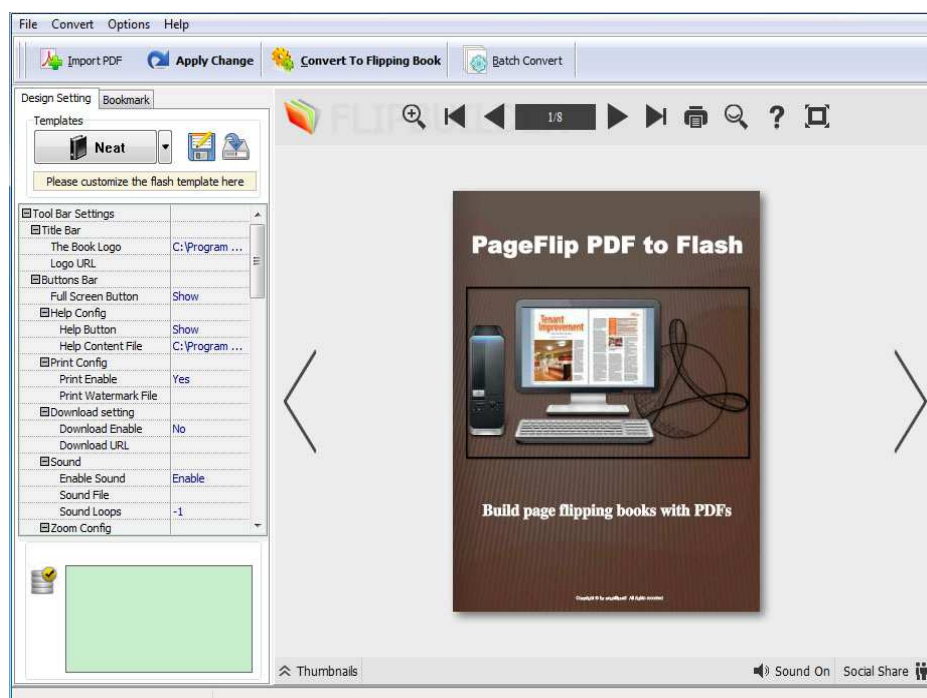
File Convert Options Help

Import PDF Apply Change Convert To Flipping Book Batch Convert

Design Setting Bookmark

Templates

Neat

Please customize the flash template here

| | |
|---|---|
| ⊟Tool Bar Settings | |
| ⊟Title Bar | |
| The Book Logo | C:\Program ... |
| Logo URL | |
| ⊟Buttons Bar | |
| Full Screen Button | Show |
| ⊟Help Config | |
| Help Button | Show |
| Help Content File | C:\Program ... |
| ⊟Print Config | |
| Print Enable | Yes |
| Print Watermark File | |
| ⊟Download setting | |
| Download Enable | No |
| Download URL | |
| ⊟Sound | |
| Enable Sound | Enable |
| Sound File | |
| Sound Loops | -1 |
| ⊟Zoom Config | |

1/8

PageFlip PDF to Flash

Tenant Improvement

Build page flipping books with PDFs

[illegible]

Thumbnails

Sound On Social Share